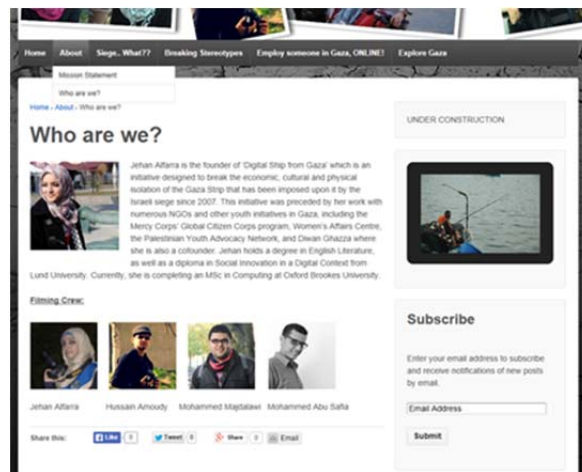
Home About Siege.. What?? Breaking Stereotypes Employ someone in Gaza, ONLINE! Explore Gaza

Mission Statement

Who are we?

Home › About › Who are we?

Who are we?

Jehan Alfarra is the founder of 'Digital Ship from Gaza' which is an initiative designed to break the economic, cultural and physical isolation of the Gaza Strip that has been imposed upon it by the Israeli siege since 2007. This initiative was preceded by her work with numerous NGOs and other youth initiatives in Gaza, including the Mercy Corps' Global Citizen Corps program, Women's Affairs Centre, the Palestinian Youth Advocacy Network, and Diwan Ghazza where she is also a cofounder. Jehan holds a degree in English Literature, as well as a diploma in Social Innovation in a Digital Context from Lund University. Currently, she is completing an MSc in Computing at Oxford Brookes University.

Filming Crew:

Jehan Alfarra Hussain Amoudy Mohammed Majdalawi Mohammed Abu Safia

Share this: Like 0 Tweet 0 Share 0 Email

UNDER CONSTRUCTION

Subscribe

Enter your email address to subscribe and receive notifications of new posts by email.

Email Address

Submit